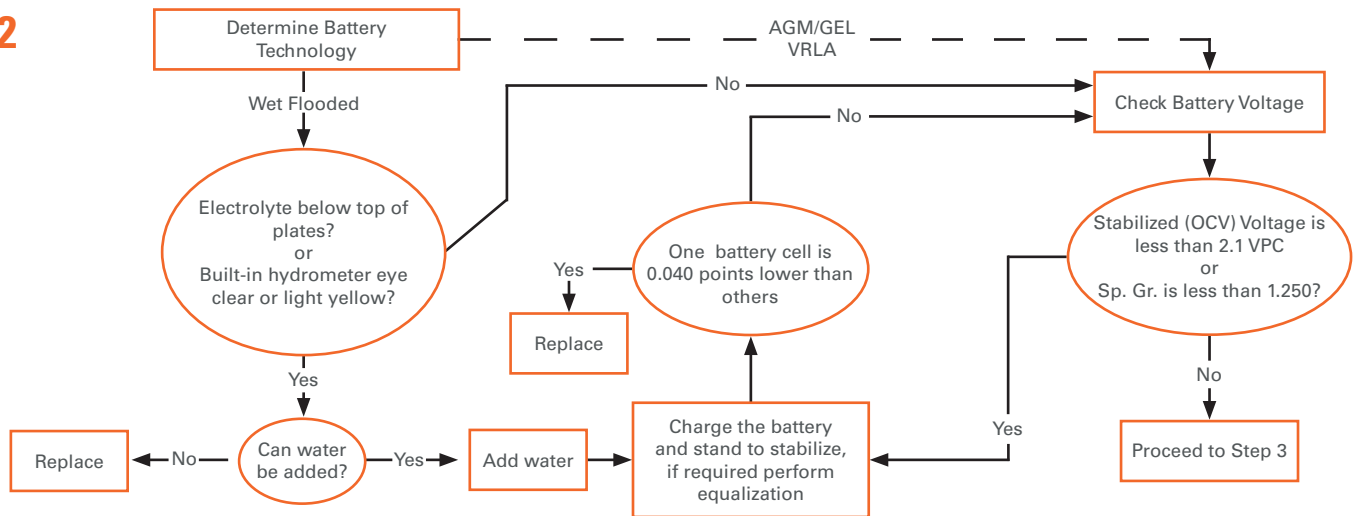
2

Determine Battery Technology

AGM/GEL VRLA

Wet Flooded

No

Check Battery Voltage

No

Electrolyte below top of plates? or Built-in hydrometer eye clear or light yellow?

Yes

One battery cell is 0.040 points lower than others

Stabilized (OCV) Voltage is less than 2.1 VPC or Sp. Gr. is less than 1.250?

Replace

Yes

No

Yes

Replace

No

Can water be added?

Yes

Add water

Charge the battery and stand to stabilize, if required perform equalization

Proceed to Step 3